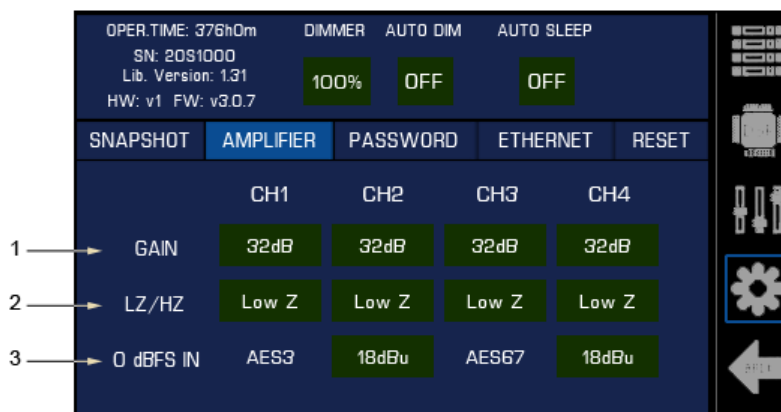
OPER.TIME: 376h0m
SN: 20S1000
Lib. Version: 1.31
HW: v1 FW: v3.0.7

DIMMER 100%
AUTO DIM OFF
AUTO SLEEP OFF

SNAPSHOT AMPLIFIER PASSWORD ETHERNET RESET

| | CH1 | CH2 | CH3 | CH4 |
|---|---|---|---|---|
| 1 GAIN | 32dB | 32dB | 32dB | 32dB |
| 2 LZ/HZ | Low Z | Low Z | Low Z | Low Z |
| 3 0 dBFS IN | AES3 | 18dBu | AES67 | 18dBu |